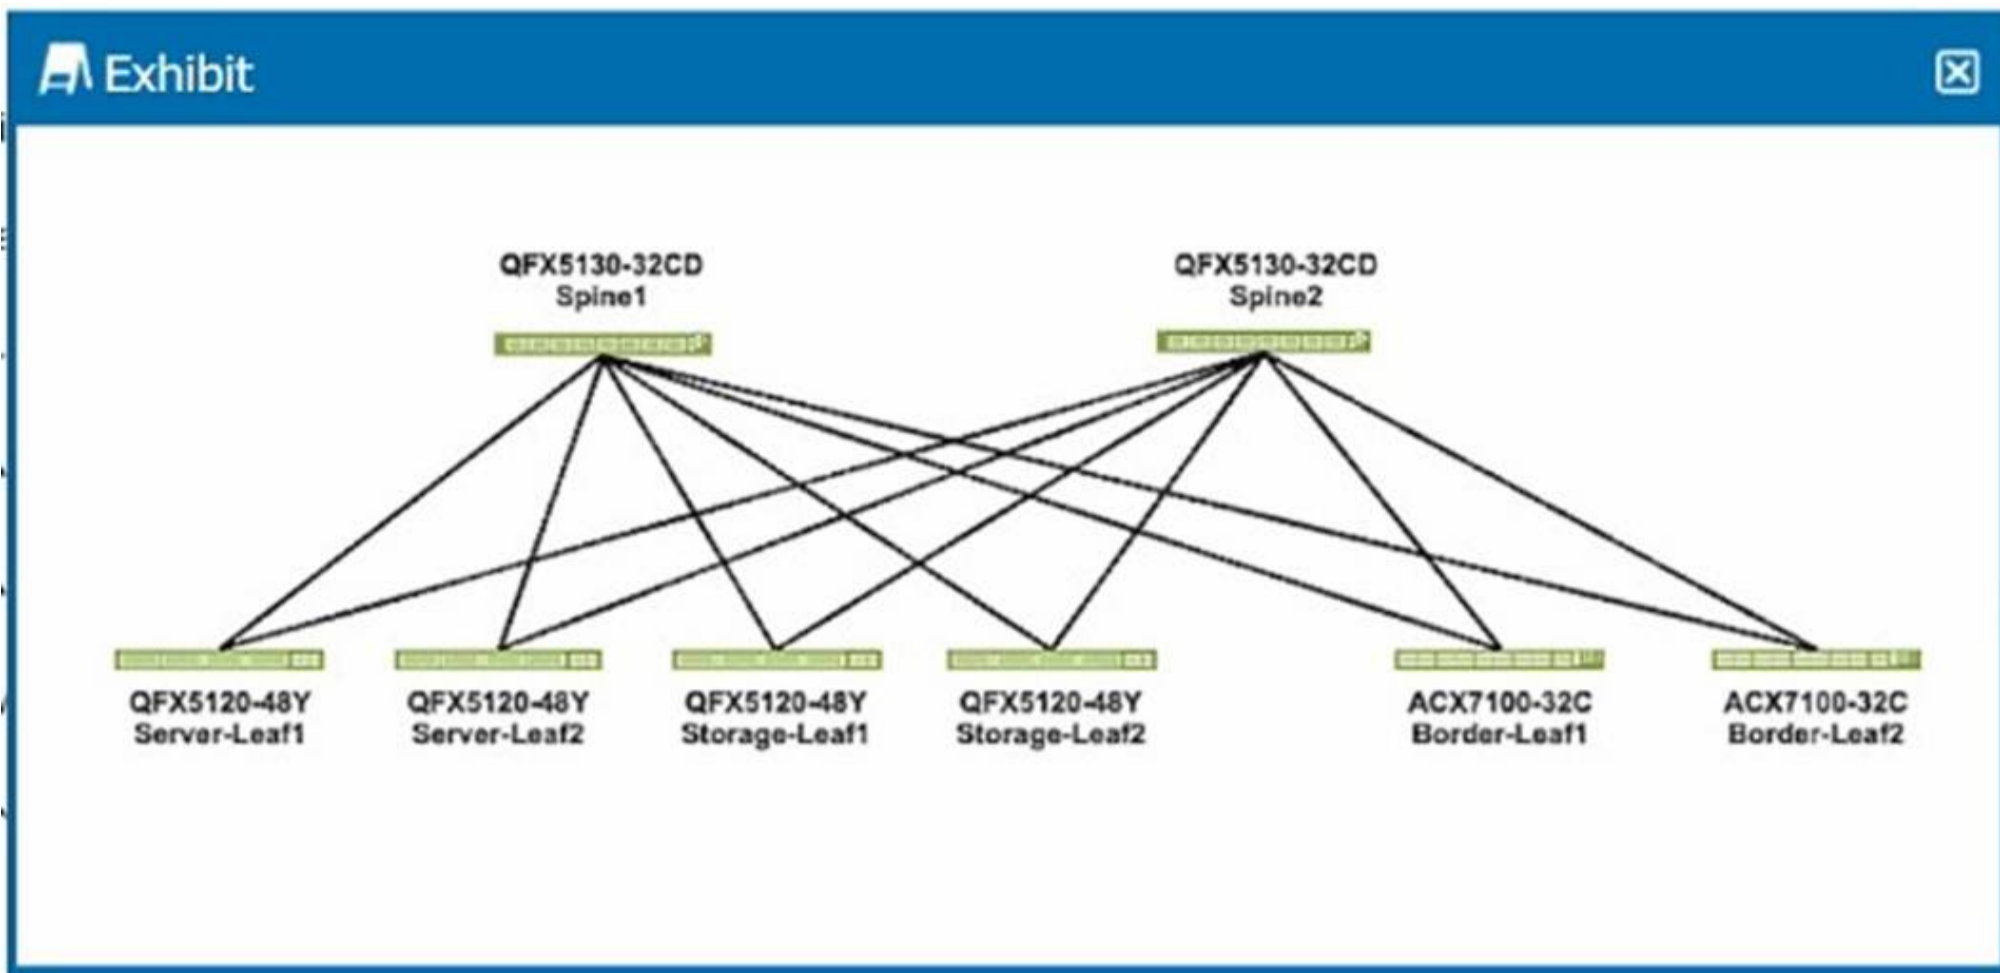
Exhibit

QFX5130-32CD
Spine1

QFX5130-32CD
Spine2

QFX5120-48Y
Server-Leaf1

QFX5120-48Y
Server-Leaf2

QFX5120-48Y
Storage-Leaf1

QFX5120-48Y
Storage-Leaf2

ACX7100-32C
Border-Leaf1

ACX7100-32C
Border-Leaf2